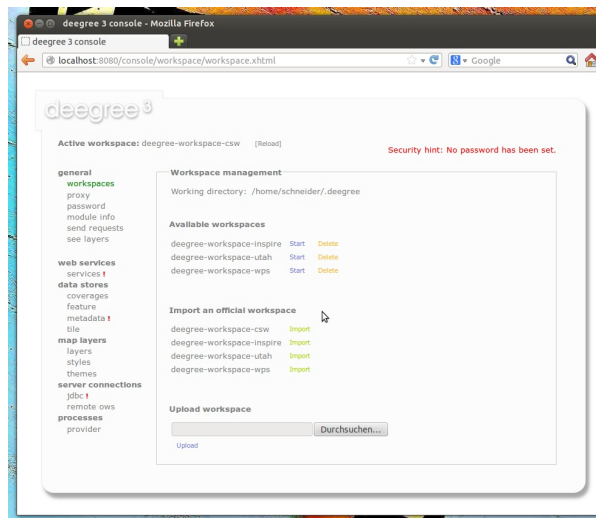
deegree 3 console - Mozilla Firefox

deegree 3 console

localhost:8080/console/workspace/workspace.xhtml

Google

deegree 3

Active workspace: deegree-workspace-csw [Reload]

Security hint: No password has been set.

general
workspaces
proxy
password
module info
send requests
see layers

web services
services !

data stores
coverages
feature
metadata !
tile

map layers
layers
styles
themes

server connections
jdbc !
remote ows

processes
provider

Workspace management

Working directory: /home/schneider/.deegree

Available workspaces

deegree-workspace-inspire Start Delete
deegree-workspace-utah Start Delete
deegree-workspace-wps Start Delete

Import an official workspace

deegree-workspace-csw Import
deegree-workspace-inspire Import
deegree-workspace-utah Import
deegree-workspace-wps Import

Upload workspace

Durchsuchen...

Upload